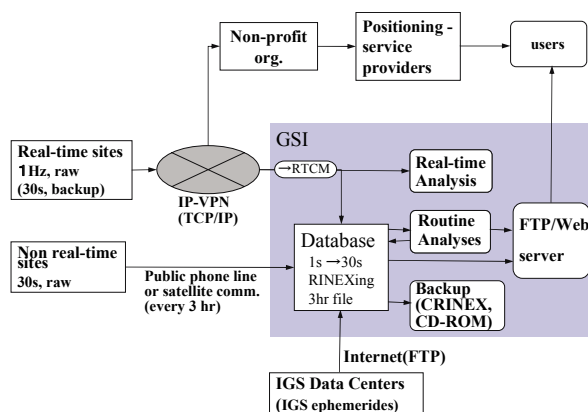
Non-profit org.

Positioning - service providers

users

Real-time sites
1Hz, raw
(30s, backup)

IP-VPN
(TCP/IP)

GSI

→RTCM

Real-time Analysis

Routine Analyses

FTP/Web server

Database
1s →30s
RINEXing
3hr file

Non real-time sites
30s, raw

Public phone line or satellite comm.
(every 3 hr)

Backup
(CRINEX, CD-ROM)

Internet(FTP)

IGS Data Centers
(IGS ephemerides)